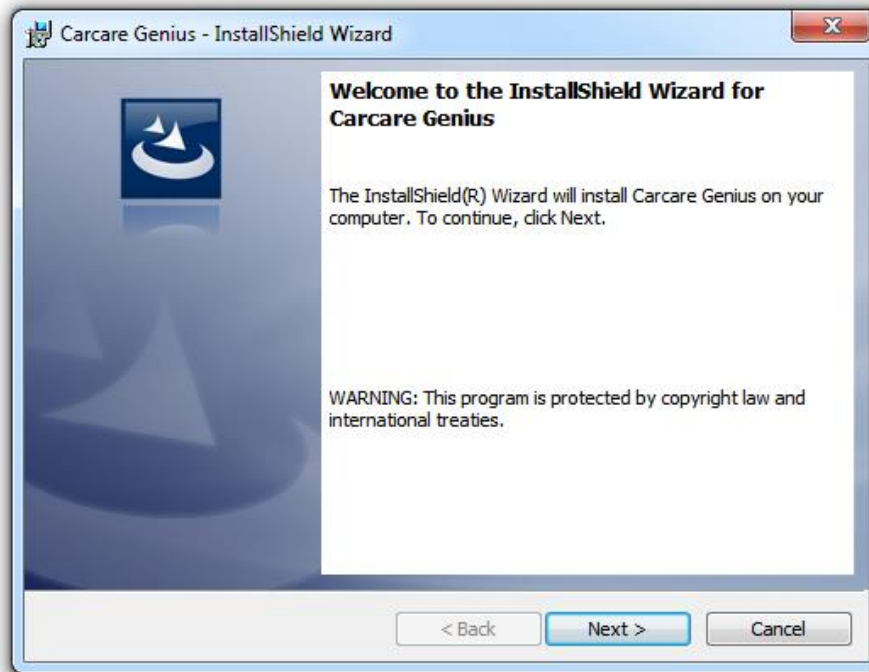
Carcare Genius - InstallShield Wizard

Welcome to the InstallShield Wizard for Carcare Genius

The InstallShield(R) Wizard will install Carcare Genius on your computer. To continue, click Next.

WARNING: This program is protected by copyright law and international treaties.

< Back
Next >
Cancel